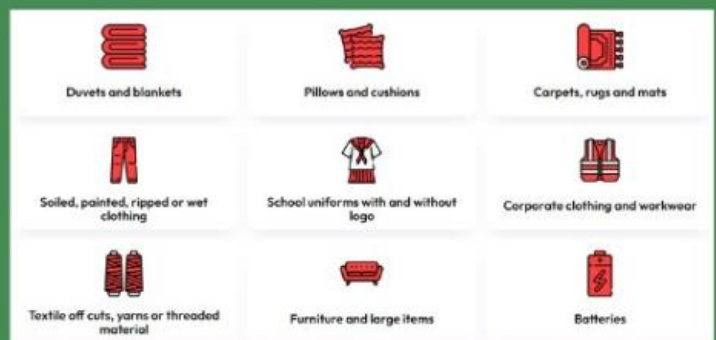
Duvets and blankets

Pillows and cushions

Carpets, rugs and mats

Soiled, painted, ripped or wet clothing

School uniforms with and without logo

Corporate clothing and workwear

Textile off cuts, yarns or threaded material

Furniture and large items

Batteries